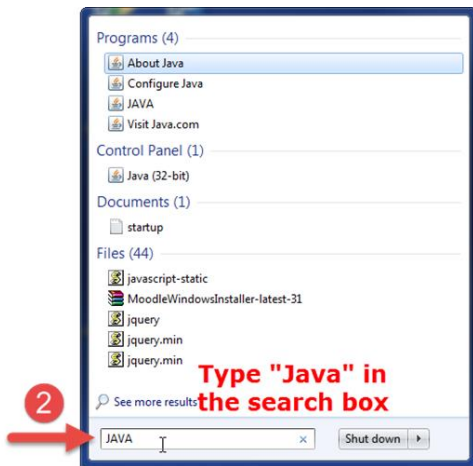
Programs (4)
About Java
Configure Java
JAVA
Visit Java.com
Control Panel (1)
Java (32-bit)
Documents (1)
startup
Files (44)
javascript-static
MoodleWindowsInstaller-latest-31
jquery
jquery.min
jquery.min
2
See more results
Type "Java" in the search box
JAVA
×
Shut down